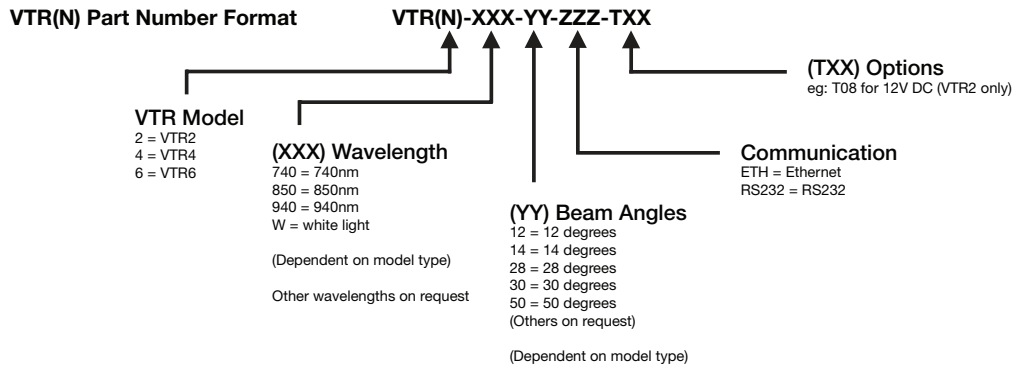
VTR(N) Part Number Format

VTR(N)-XXX-YY-ZZZ-TXX

(TXX) Options
eg: T08 for 12V DC (VTR2 only)

VTR Model
2 = VTR2
4 = VTR4
6 = VTR6

(XXX) Wavelength
740 = 740nm
850 = 850nm
940 = 940nm
W = white light

(Dependent on model type)

Other wavelengths on request

Communication
ETH = Ethernet
RS232 = RS232

(YY) Beam Angles
12 = 12 degrees
14 = 14 degrees
28 = 28 degrees
30 = 30 degrees
50 = 50 degrees
(Others on request)

(Dependent on model type)